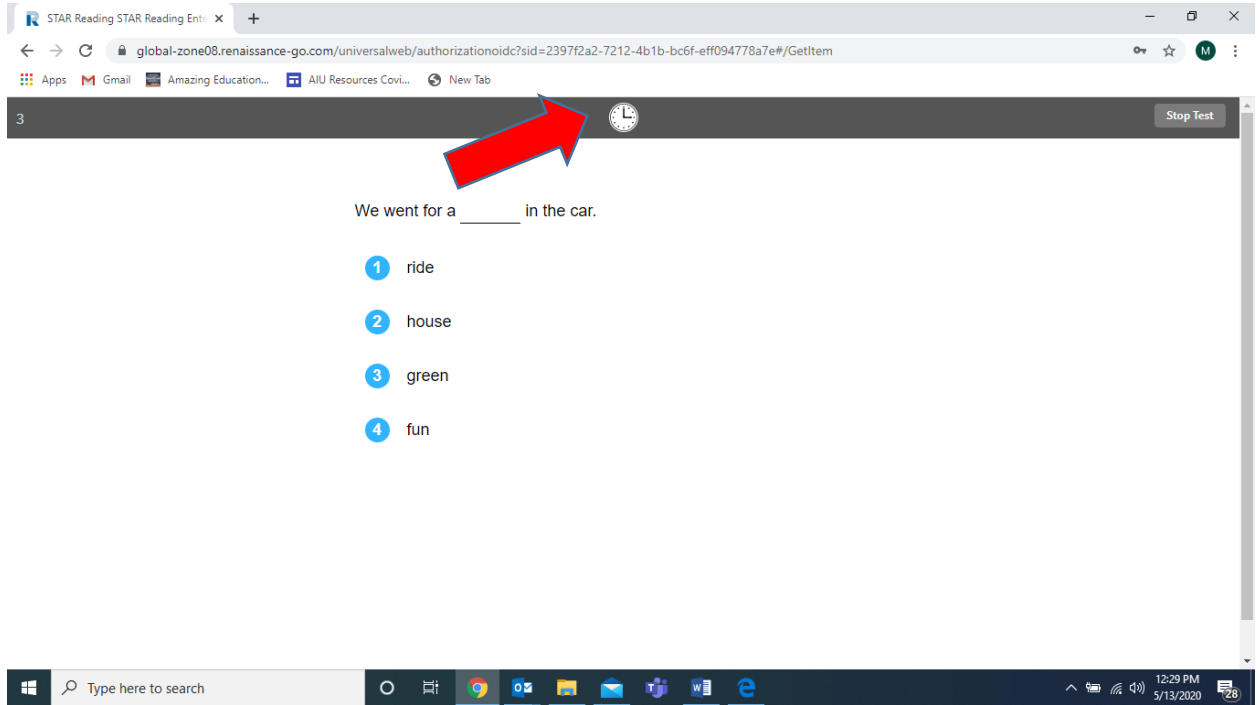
STAR Reading STAR Reading Ente ×

global-zone08.renaissance-go.com/universalweb/authorizationoidc?sid=2397f2a2-7212-4b1b-bc6f-eff094778a7e#/GetItem

M

Apps Gmail Amazing Education... AIU Resources Covi... New Tab

3

Stop Test

We went for a ______ in the car.

1 ride

2 house

3 green

4 fun

Type here to search

12:29 PM
5/13/2020

28